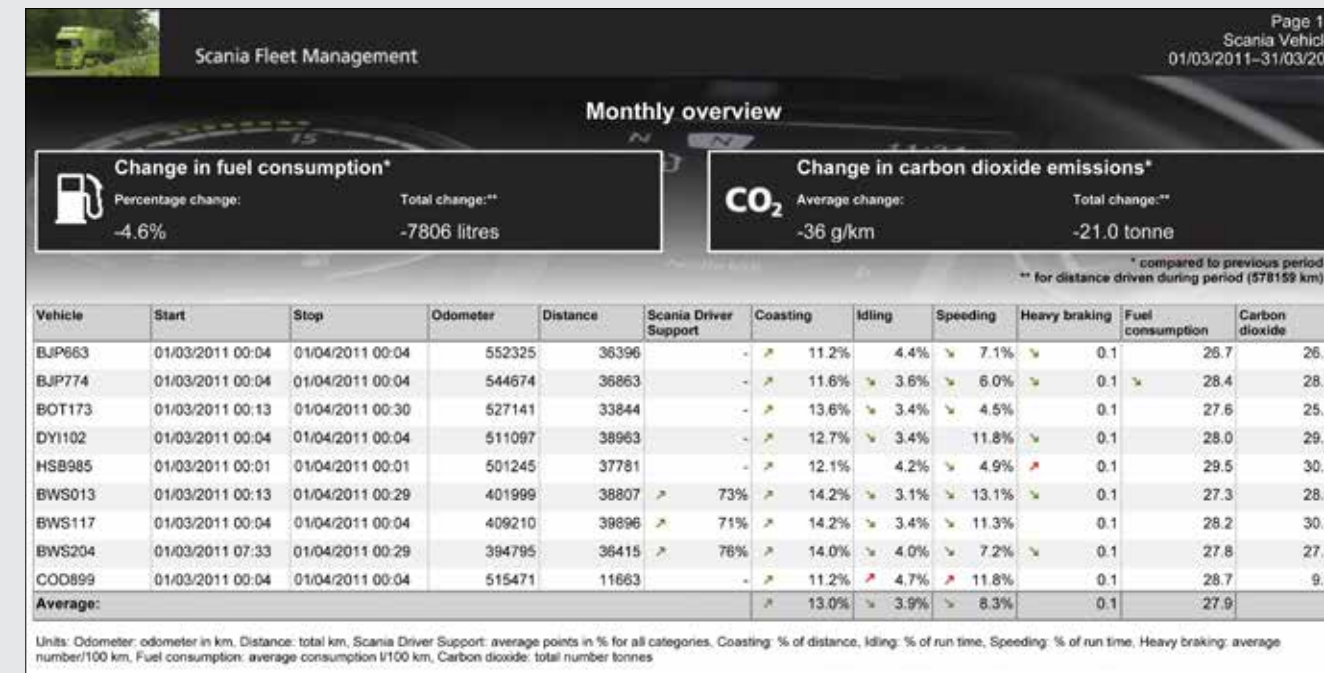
Scania Fleet Management

Page 1
Scania Vehicl
01/03/2011–31/03/20

Monthly overview

Change in fuel consumption*
Percentage change:
-4.6%
Total change:**
-7806 litres

$CO_2$
Change in carbon dioxide emissions*
Average change:
-36 g/km
Total change:**
-21.0 tonne

* compared to previous period
** for distance driven during period (578159 km)

| Vehicle | Start | Stop | Odometer | Distance | Scania Driver Support | Coasting | Idling | Speeding | Heavy braking | Fuel consumption | Carbon dioxide |
|---|---|---|---|---|---|---|---|---|---|---|---|
| BJP663 | 01/03/2011 00:04 | 01/04/2011 00:04 | 552325 | 36396 | - | 11.2% | 4.4% | 7.1% | 0.1 | 26.7 | 26. |
| BJP774 | 01/03/2011 00:04 | 01/04/2011 00:04 | 544674 | 36863 | - | 11.6% | 3.6% | 6.0% | 0.1 | 28.4 | 28. |
| BOT173 | 01/03/2011 00:13 | 01/04/2011 00:30 | 527141 | 33844 | - | 13.6% | 3.4% | 4.5% | 0.1 | 27.6 | 25. |
| DYI102 | 01/03/2011 00:04 | 01/04/2011 00:04 | 511097 | 38963 | - | 12.7% | 3.4% | 11.8% | 0.1 | 28.0 | 29. |
| HSB985 | 01/03/2011 00:01 | 01/04/2011 00:01 | 501245 | 37781 | - | 12.1% | 4.2% | 4.9% | 0.1 | 29.5 | 30. |
| BWS013 | 01/03/2011 00:13 | 01/04/2011 00:29 | 401999 | 38807 | 73% | 14.2% | 3.1% | 13.1% | 0.1 | 27.3 | 28. |
| BWS117 | 01/03/2011 00:04 | 01/04/2011 00:04 | 409210 | 39896 | 71% | 14.2% | 3.4% | 11.3% | 0.1 | 28.2 | 30. |
| BWS204 | 01/03/2011 07:33 | 01/04/2011 00:29 | 394795 | 36415 | 76% | 14.0% | 4.0% | 7.2% | 0.1 | 27.8 | 27. |
| COD899 | 01/03/2011 00:04 | 01/04/2011 00:04 | 515471 | 11663 | - | 11.2% | 4.7% | 11.8% | 0.1 | 28.7 | 9. |
| Average: | | | | | | 13.0% | 3.9% | 8.3% | 0.1 | 27.9 | |

Units: Odometer: odometer in km, Distance: total km, Scania Driver Support: average points in % for all categories, Coasting: % of distance, Idling: % of run time, Speeding: % of run time, Heavy braking: average number/100 km, Fuel consumption: average consumption l/100 km, Carbon dioxide: total number tonnes